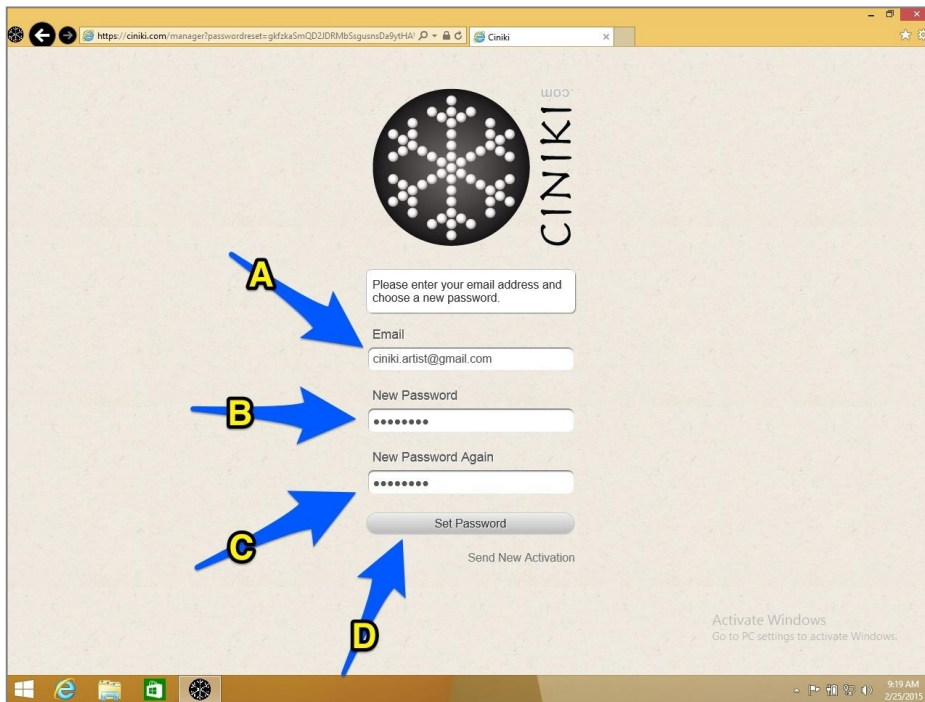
https://ciniki.com/manager?passwordreset=gkfzkaSmQD2JDRMbSsgusnsDa9ytHA

Ciniki

CINIKI .com

A

Please enter your email address and choose a new password.

Email

ciniki.artist@gmail.com

B

New Password

••••••••

New Password Again

••••••••

C

Set Password

Send New Activation

D

Activate Windows
Go to PC settings to activate Windows.

9:19 AM
2/25/2015